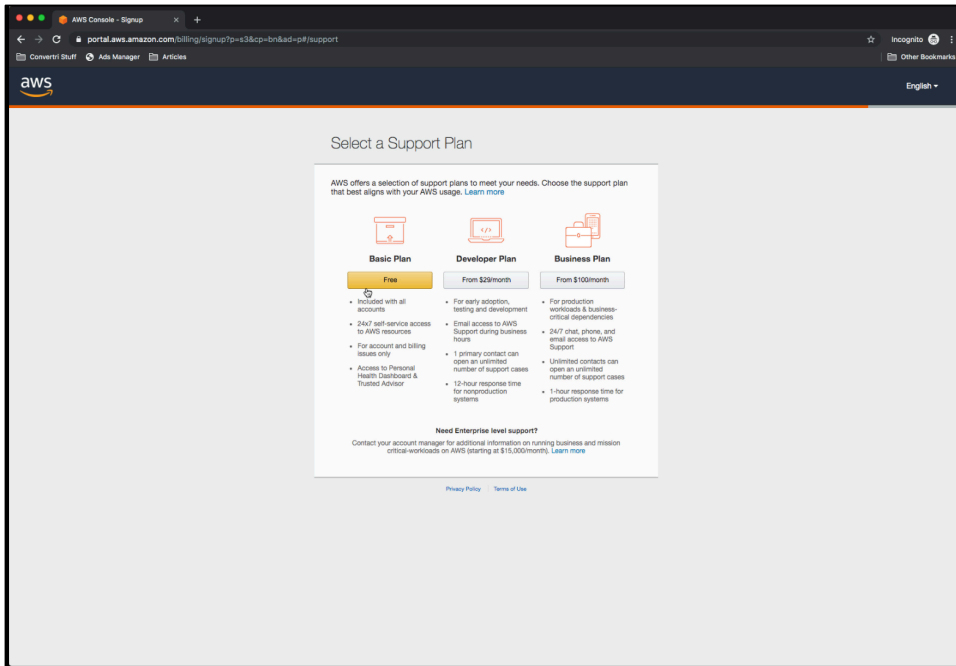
AWS Console - Signup × +

portal.aws.amazon.com/billing/signup?p=s3&cp=bn&ad=p#/support

Incognito

Convertri Stuff Ads Manager Articles

Other Bookmarks

aws

English ▾

Select a Support Plan

AWS offers a selection of support plans to meet your needs. Choose the support plan that best aligns with your AWS usage. Learn more

Basic Plan

Free

- Included with all accounts
- 24x7 self-service access to AWS resources
- For account and billing issues only
- Access to Personal Health Dashboard & Trusted Advisor

Developer Plan

From $29/month

- For early adoption, testing and development
- Email access to AWS Support during business hours
- 1 primary contact can open an unlimited number of support cases
- 12-hour response time for nonproduction systems

Business Plan

From $100/month

- For production workloads & business-critical dependencies
- 24/7 chat, phone, and email access to AWS Support
- Unlimited contacts can open an unlimited number of support cases
- 1-hour response time for production systems

Need Enterprise level support?

Contact your account manager for additional information on running business and mission critical-workloads on AWS (starting at $15,000/month). Learn more

Privacy Policy Terms of Use